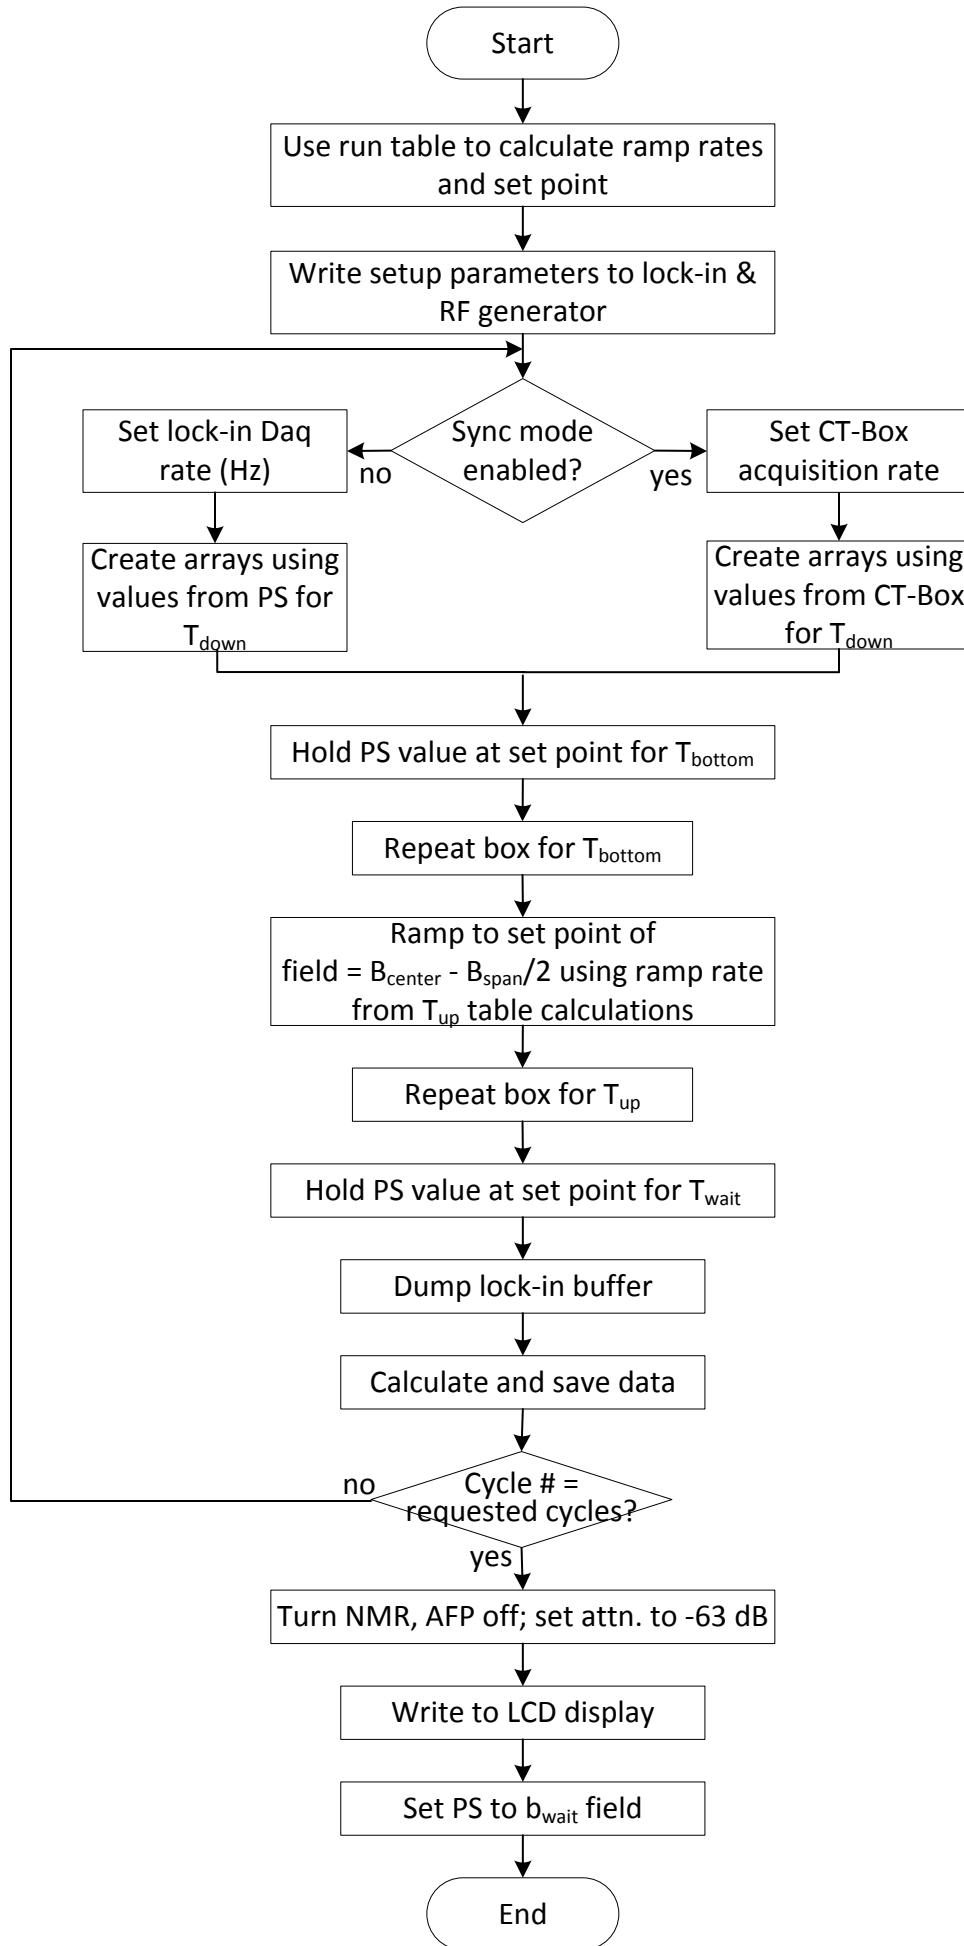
Start

Use run table to calculate ramp rates and set point

Write setup parameters to lock-in & RF generator

Sync mode enabled?

no

Set lock-in Daq rate (Hz)

Create arrays using values from PS for $T_{down}$

yes

Set CT-Box acquisition rate

Create arrays using values from CT-Box for $T_{down}$

Hold PS value at set point for $T_{bottom}$

Repeat box for $T_{bottom}$

Ramp to set point of field = $B_{center}$ - $B_{span}/2$ using ramp rate from $T_{up}$ table calculations

Repeat box for $T_{up}$

Hold PS value at set point for $T_{wait}$

Dump lock-in buffer

Calculate and save data

no

Cycle # = requested cycles?

yes

Turn NMR, AFP off; set attn. to -63 dB

Write to LCD display

Set PS to $b_{wait}$ field

End